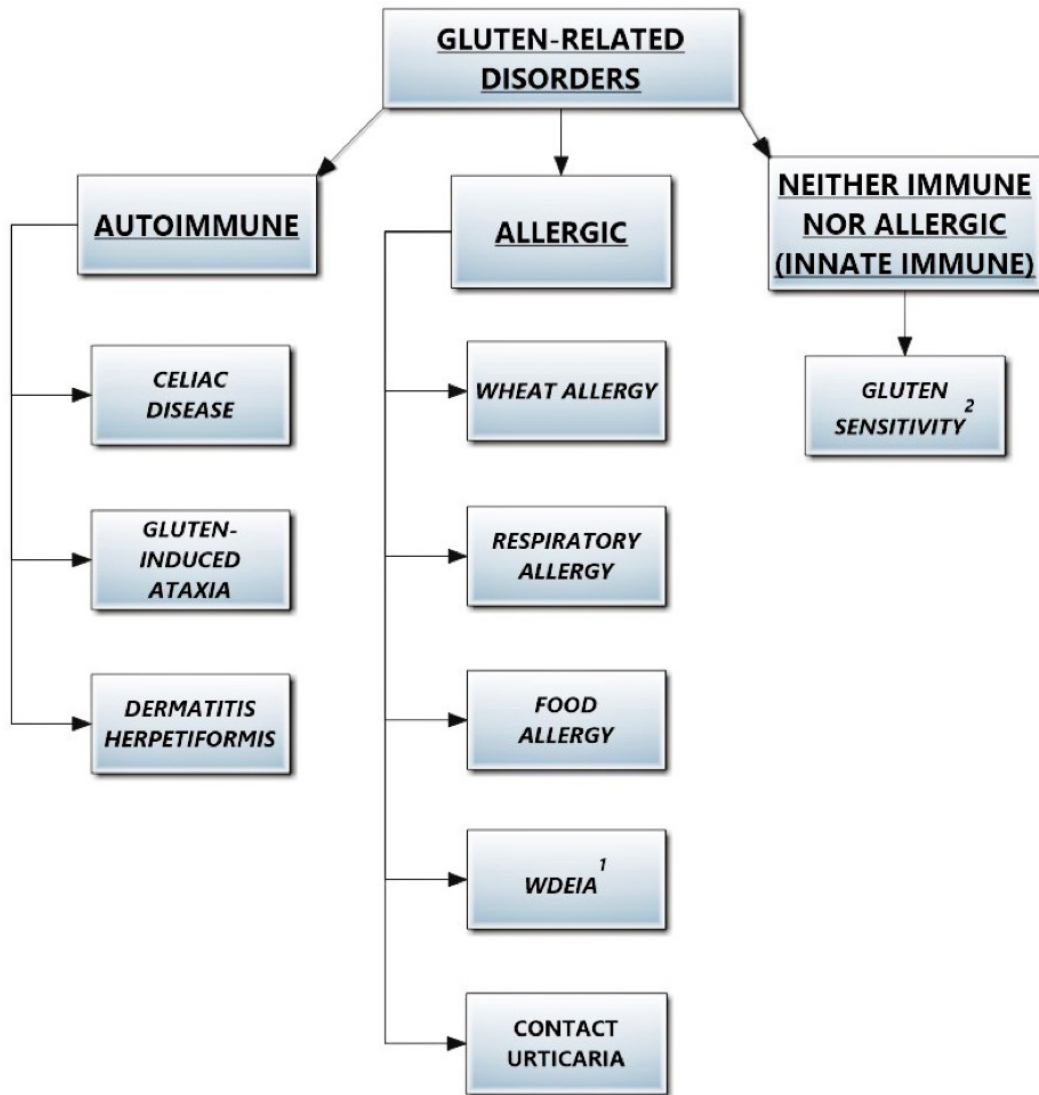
GLUTEN-RELATED DISORDERS

AUTOIMMUNE

CELIAC DISEASE

GLUTEN-INDUCED ATAXIA

DERMATITIS HERPETIFORMIS

ALLERGIC

WHEAT ALLERGY

RESPIRATORY ALLERGY

FOOD ALLERGY

WDEIA$^1$

CONTACT URTICARIA

NEITHER IMMUNE NOR ALLERGIC (INNATE IMMUNE)

GLUTEN SENSITIVITY$^2$